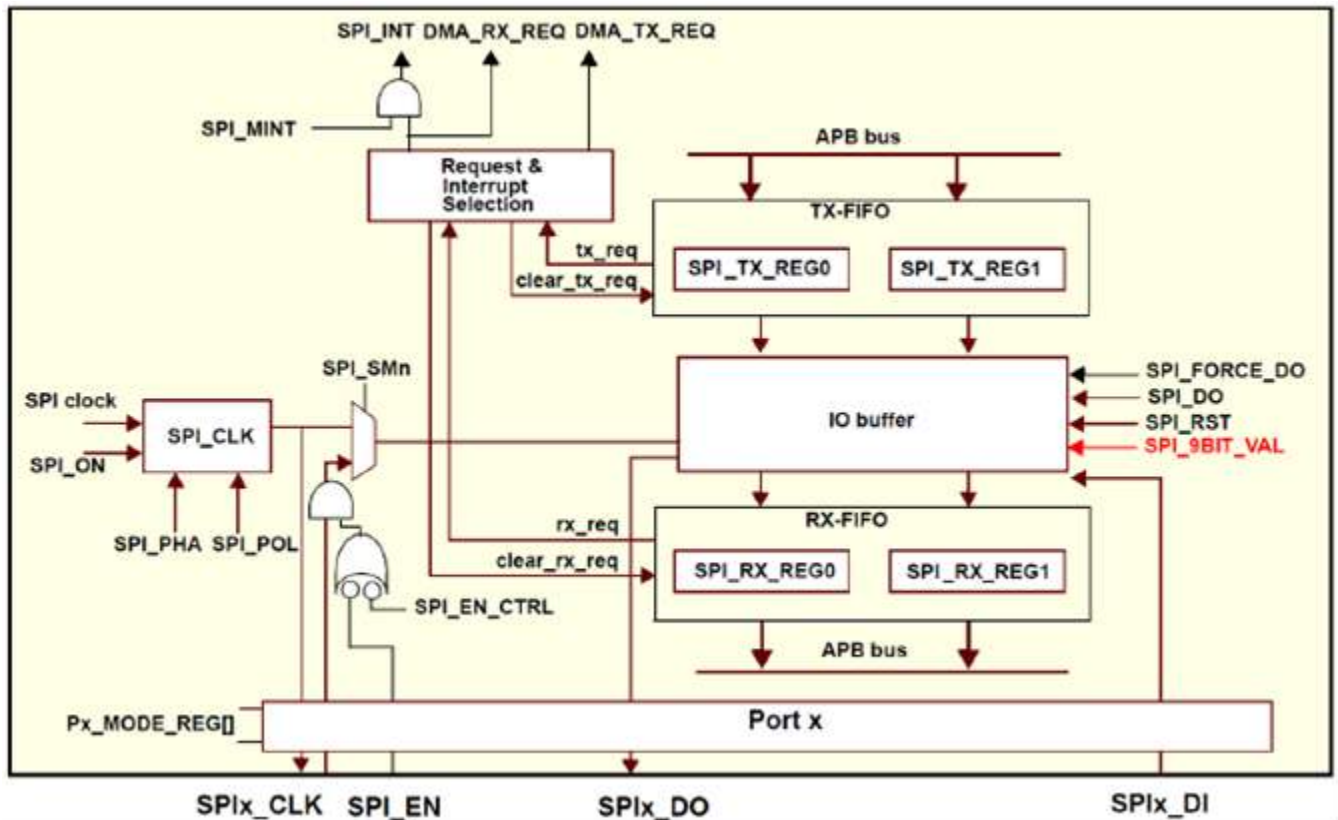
SPI_INT DMA_RX_REQ DMA_TX_REQ

SPI_MINT

Request & Interrupt Selection

APB bus

TX-FIFO

tx_req

clear_tx_req

SPI_TX_REG0

SPI_TX_REG1

SPI_SMn

SPI clock

SPI_ON

SPI_CLK

IO buffer

SPI_FORCE_DO

SPI_DO

SPI_RST

SPI_9BIT_VAL

SPI_PHA

SPI_POL

rx_req

clear_rx_req

RX-FIFO

SPI_RX_REG0

SPI_RX_REG1

SPI_EN_CTRL

APB bus

Px_MODE_REG[]

Port x

SPIx_CLK SPI_EN SPIx_DO SPIx_DI